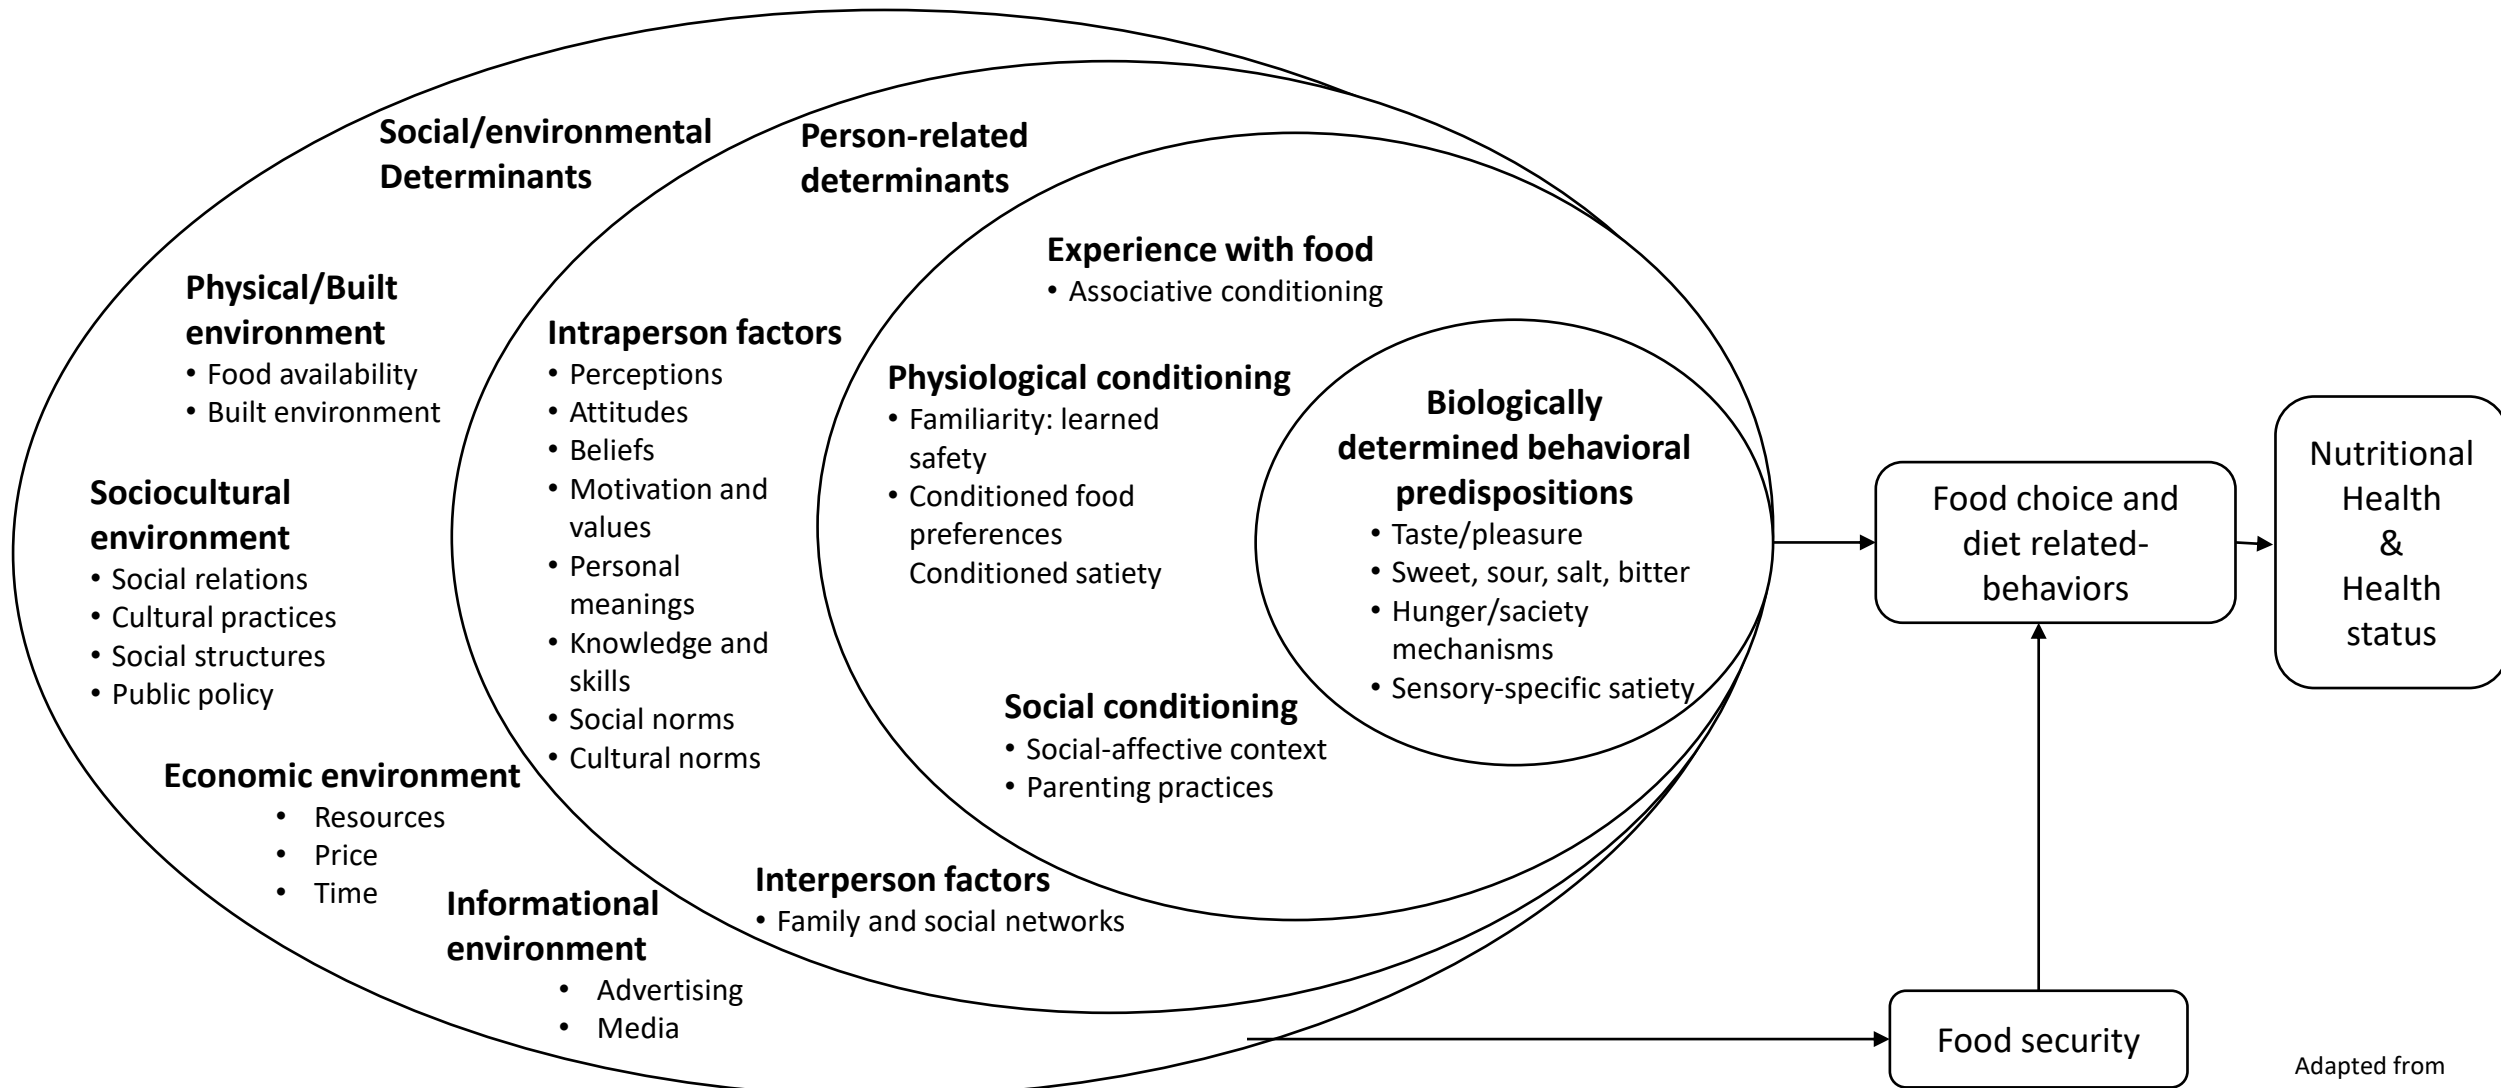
Social/environmental Determinants

Physical/Built environment
• Food availability
• Built environment

Sociocultural environment
• Social relations
• Cultural practices
• Social structures
• Public policy

Economic environment
• Resources
• Price
• Time

Informational environment
• Advertising
• Media

Person-related determinants

Intraperson factors
• Perceptions
• Attitudes
• Beliefs
• Motivation and values
• Personal meanings
• Knowledge and skills
• Social norms
• Cultural norms

Interperson factors
• Family and social networks

Experience with food
• Associative conditioning

Physiological conditioning
• Familiarity: learned safety
• Conditioned food preferences Conditioned satiety

Social conditioning
• Social-affective context
• Parenting practices

Biologically determined behavioral predispositions
• Taste/pleasure
• Sweet, sour, salt, bitter
• Hunger/saciety mechanisms
• Sensory-specific satiety

Food choice and diet related-behaviors

Nutritional Health & Health status

Food security

Adapted from